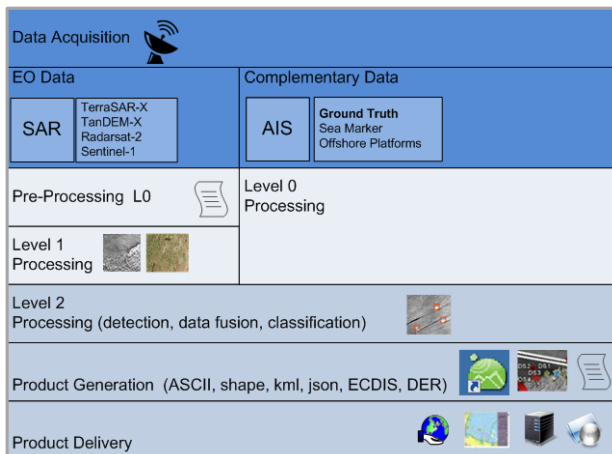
Data Acquisition

EO Data

SAR

TerraSAR-X
TanDEM-X
Radarsat-2
Sentinel-1

Complementary Data

AIS

Ground Truth
Sea Marker
Offshore Platforms

Pre-Processing L0

Level 0
Processing

Level 1
Processing

Level 2
Processing (detection, data fusion, classification)

Product Generation (ASCII, shape, kml, json, ECDIS, DER)

Product Delivery